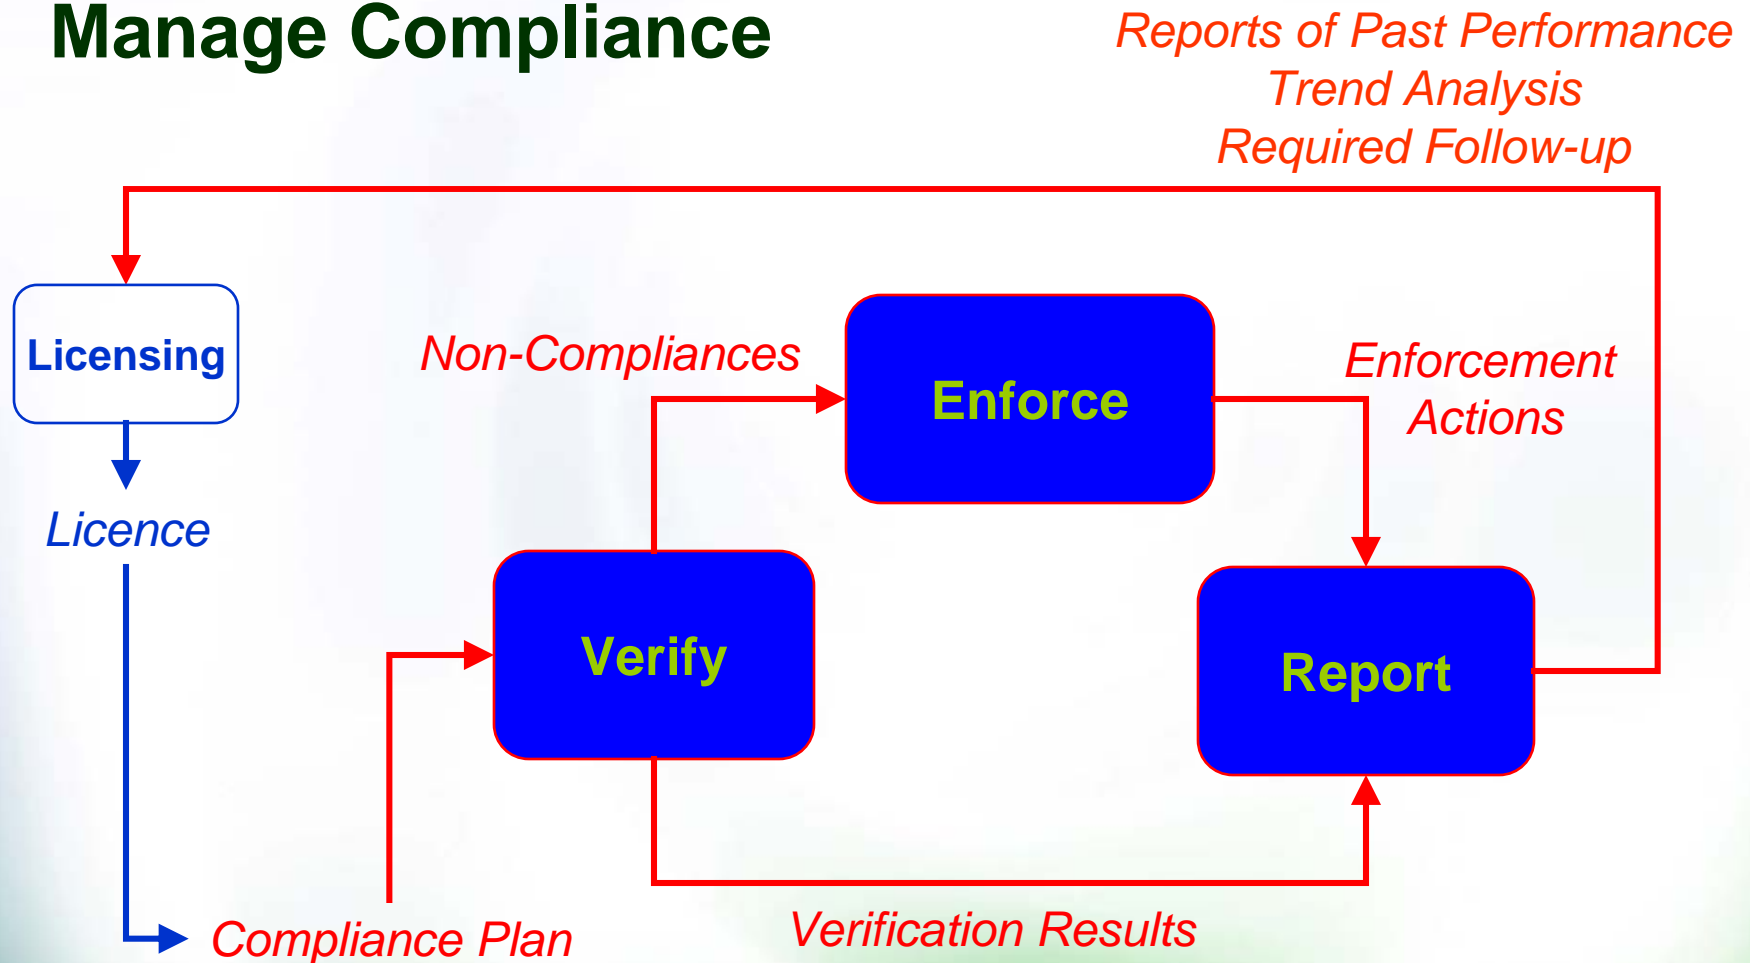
Manage Compliance

Reports of Past Performance
Trend Analysis
Required Follow-up

Licensing

Licence

Non-Compliances

Enforce

Enforcement Actions

Verify

Report

Compliance Plan

Verification Results